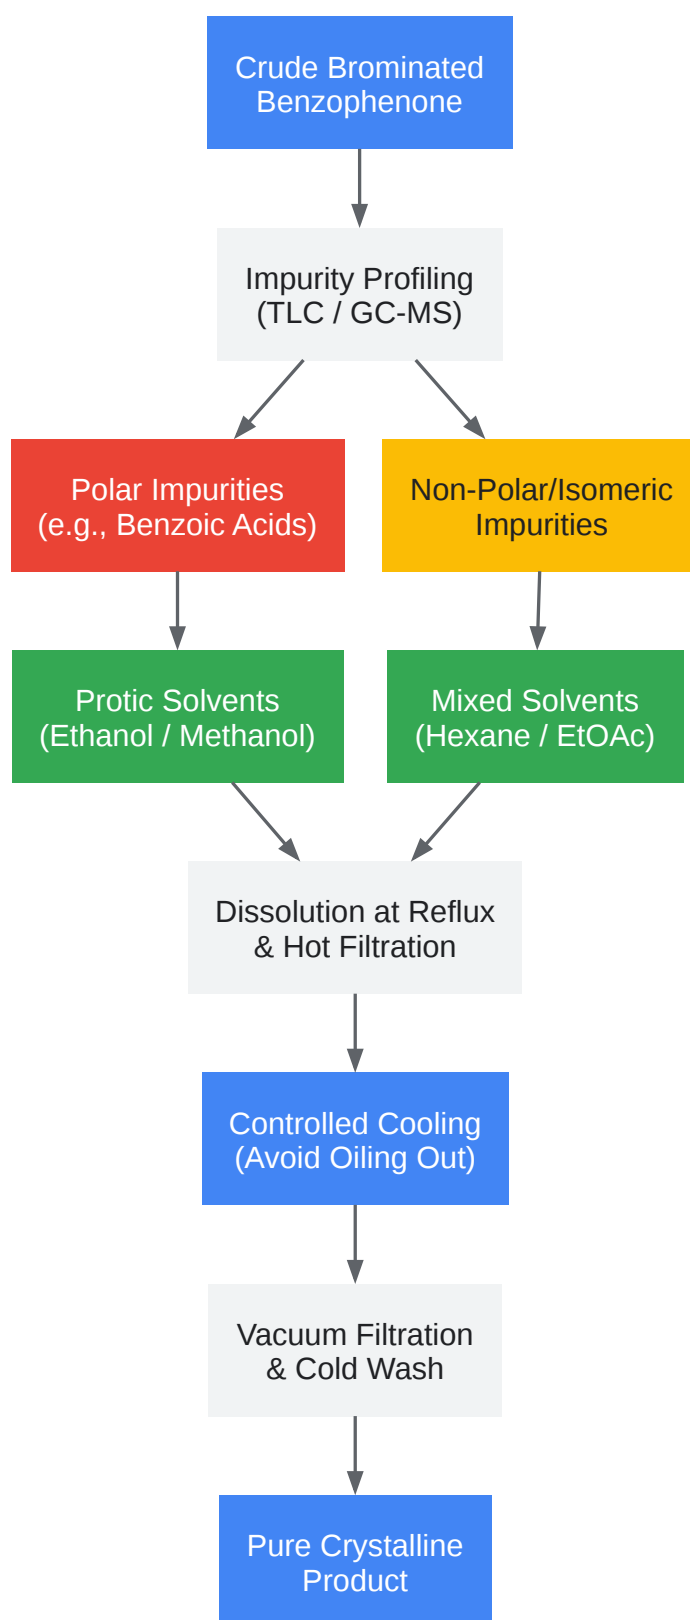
Crude Brominated Benzophenone

Impurity Profiling (TLC / GC-MS)

Polar Impurities (e.g., Benzoic Acids)

Non-Polar/Isomeric Impurities

Protic Solvents (Ethanol / Methanol)

Mixed Solvents (Hexane / EtOAc)

Dissolution at Reflux & Hot Filtration

Controlled Cooling (Avoid Oiling Out)

Vacuum Filtration & Cold Wash

Pure Crystalline Product